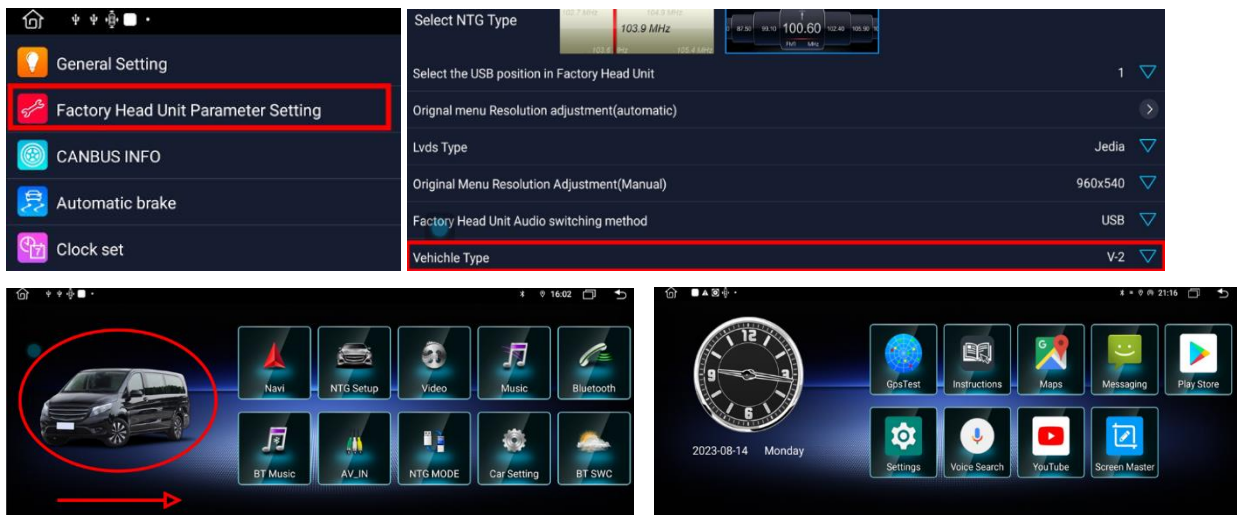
General Setting
Factory Head Unit Parameter Setting
CANBUS INFO
Automatic brake
Clock set

Select NTG Type
103.9 MHz
100.60
Select the USB position in Factory Head Unit 1
Orignal menu Resolution adjustment(automatic)
Lvds Type Jedia
Original Menu Resolution Adjustment(Manual) 960x540
Factory Head Unit Audio switching method USB
Vehichle Type V-2

16:02
Navi
NTG Setup
Video
Music
Bluetooth
BT Music
AV_IN
NTG MODE
Car Setting
BT SWC

21:16
12
9
3
2023-08-14 Monday
GpsTest
Instructions
Maps
Messaging
Play Store
Settings
Voice Search
YouTube
Screen Master